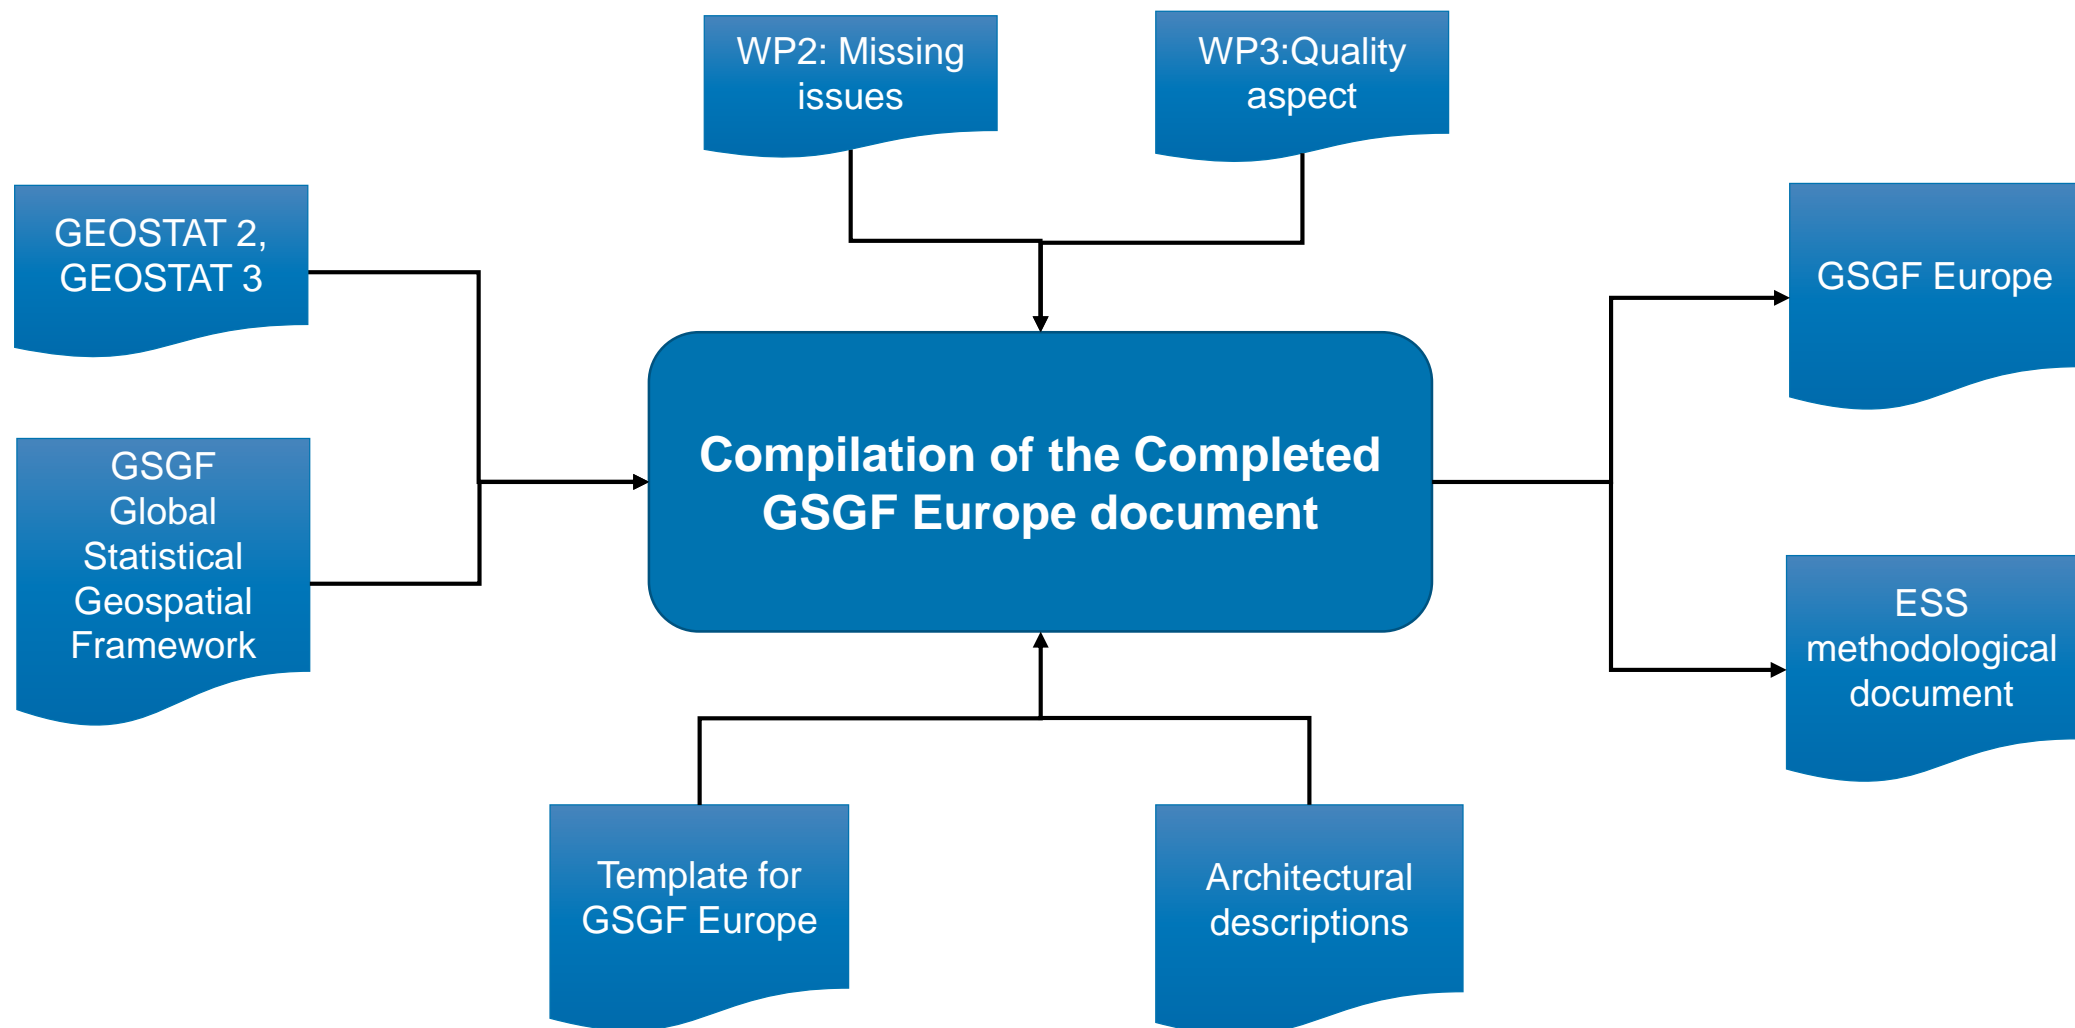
WP2: Missing issues

WP3:Quality aspect

GEOSTAT 2, GEOSTAT 3

GSGF Global Statistical Geospatial Framework

Compilation of the Completed GSGF Europe document

GSGF Europe

ESS methodological document

Template for GSGF Europe

Architectural descriptions